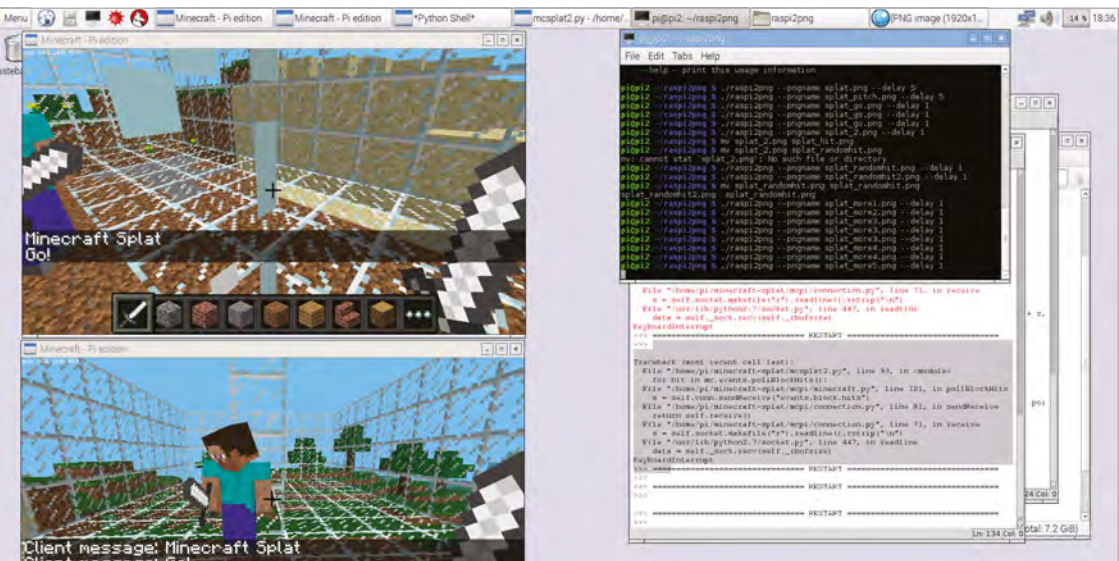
Menu Minecraft - Pi edition Minecraft - Pi edition *Python Shell* mcsplat2.py - /home/... pi@pi2: ~/raspi2png raspi2png PNG image (1920x1... 14 % 18:36

Minecraft - Pi edition

Minecraft Splat
Go!

Minecraft - Pi edition

Client message: Minecraft Splat

pi@pi2: ~/raspi2png

File Edit Tabs Help

--help - print this usage information

pi@pi2 ~/raspi2png $ ./raspi2png --pngname splat.png --delay 5
pi@pi2 ~/raspi2png $ ./raspi2png --pngname splat_pitch.png --delay 5
pi@pi2 ~/raspi2png $ ./raspi2png --pngname splat_go.png --delay 1
pi@pi2 ~/raspi2png $ ./raspi2png --pngname splat_go.png --delay 1
pi@pi2 ~/raspi2png $ ./raspi2png --pngname splat_go.png --delay 1
pi@pi2 ~/raspi2png $ ./raspi2png --pngname splat_2.png --delay 1
pi@pi2 ~/raspi2png $ mv splat_2.png splat_hit.png
pi@pi2 ~/raspi2png $ mv splat_2.png splat_randomhit.png
mv: cannot stat 'splat_2.png': No such file or directory
pi@pi2 ~/raspi2png $ ./raspi2png --pngname splat_randomhit.png --delay 1
pi@pi2 ~/raspi2png $ ./raspi2png --pngname splat_randomhit2.png --delay 1
pi@pi2 ~/raspi2png $ mv splat_randomhit.png splat_randomhit.png
splat_randomhit2.png splat_randomhit.png
pi@pi2 ~/raspi2png $ ./raspi2png --pngname splat_more1.png --delay 1
pi@pi2 ~/raspi2png $ ./raspi2png --pngname splat_more2.png --delay 1
pi@pi2 ~/raspi2png $ ./raspi2png --pngname splat_more3.png --delay 1
pi@pi2 ~/raspi2png $ ./raspi2png --pngname splat_more3.png --delay 1
pi@pi2 ~/raspi2png $ ./raspi2png --pngname splat_more3.png --delay 1
pi@pi2 ~/raspi2png $ ./raspi2png --pngname splat_more4.png --delay 1
pi@pi2 ~/raspi2png $ ./raspi2png --pngname splat_more4.png --delay 1
pi@pi2 ~/raspi2png $ ./raspi2png --pngname splat_more5.png --delay 1

File "/home/pi/minecraft-splat/mcpi/connection.py", line 71, in receive
s = self.socket.makefile("r").readline().rstrip("\n")
File "/usr/lib/python2.7/socket.py", line 447, in readline
data = self._sock.recv(self._rbufsize)
KeyboardInterrupt
>>> ================================ RESTART ================================
>>>

Traceback (most recent call last):
File "/home/pi/minecraft-splat/mcsplat2.py", line 55, in <module>
for hit in mc.events.pollBlockHits():
File "/home/pi/minecraft-splat/mcpi/minecraft.py", line 121, in pollBlockHits
s = self.conn.sendReceive("events.block.hits")
File "/home/pi/minecraft-splat/mcpi/connection.py", line 81, in sendReceive
return self.receive()
File "/home/pi/minecraft-splat/mcpi/connection.py", line 71, in receive
s = self.socket.makefile("r").readline().rstrip("\n")
File "/usr/lib/python2.7/socket.py", line 447, in readline
data = self._sock.recv(self._rbufsize)
KeyboardInterrupt
>>> ================================ RESTART ================================
>>>
>>> ================================ RESTART ================================
>>>
>>> ================================ RESTART ================================
>>>

Ln: 134 Col: 0

24 Col: 0

otal: 7.2 GiB)